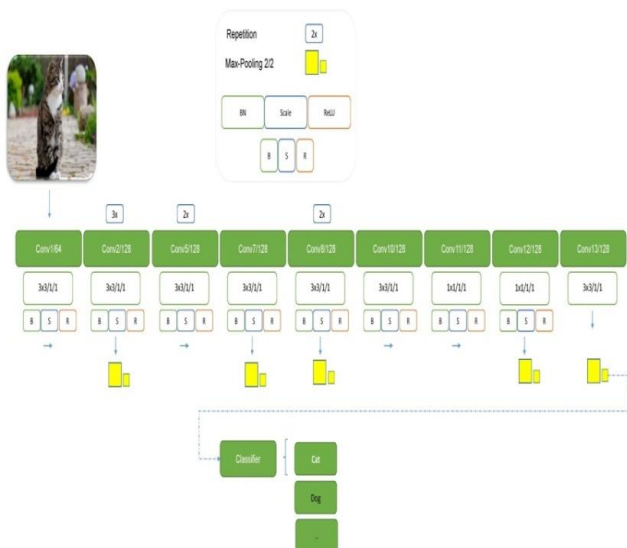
Repetition
2x
Max-Pooling 2/2

BN
Scale
ReLU

B S R

3x
2x
2x

Conv1/64
Conv2/128
Conv5/128
Conv7/128
Conv8/128
Conv10/128
Conv11/128
Conv12/128
Conv13/128

3x3/1/1
3x3/1/1
3x3/1/1
3x3/1/1
3x3/1/1
3x3/1/1
1x1/1/1
1x1/1/1
3x3/1/1

B S R
B S R
B S R
B S R
B S R
B S R
B S R
B S R

Classifier
Cat
Dog
...